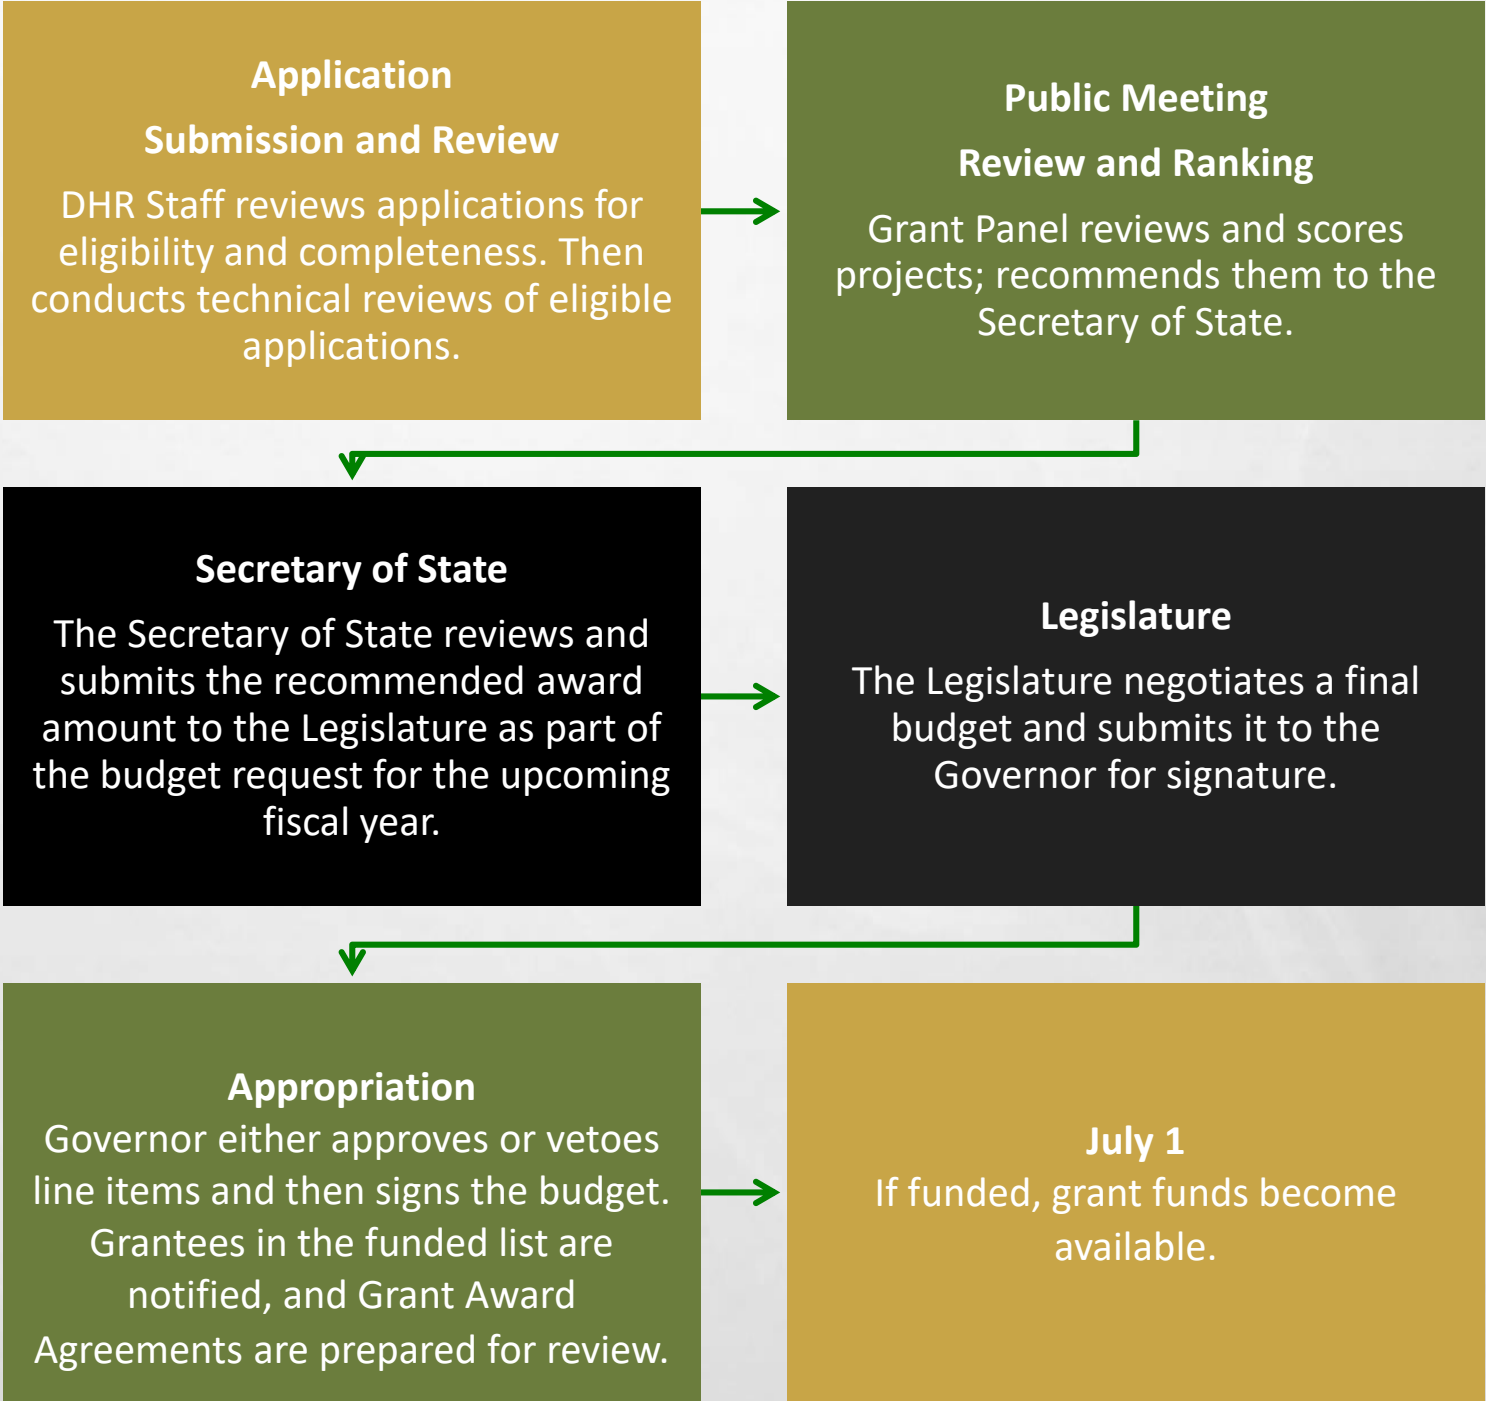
Application

Submission and Review

DHR Staff reviews applications for eligibility and completeness. Then conducts technical reviews of eligible applications.

Public Meeting

Review and Ranking

Grant Panel reviews and scores projects; recommends them to the Secretary of State.

Secretary of State

The Secretary of State reviews and submits the recommended award amount to the Legislature as part of the budget request for the upcoming fiscal year.

Legislature

The Legislature negotiates a final budget and submits it to the Governor for signature.

Appropriation

Governor either approves or vetoes line items and then signs the budget. Grantees in the funded list are notified, and Grant Award Agreements are prepared for review.

July 1

If funded, grant funds become available.